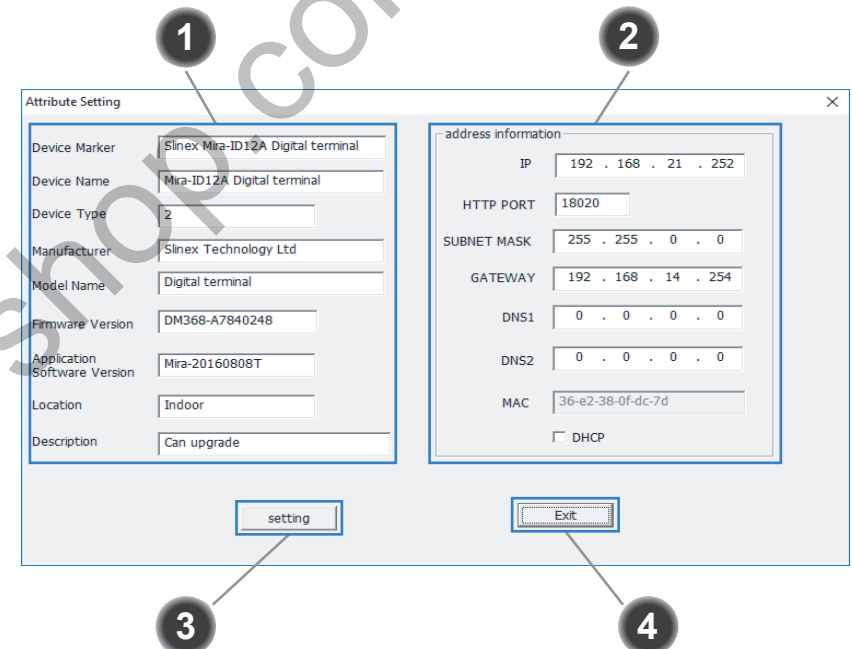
1

2

Attribute Setting

×

Device Marker Slinex Mira-ID12A Digital terminal

Device Name Mira-ID12A Digital terminal

Device Type 2

Manufacturer Slinex Technology Ltd

Model Name Digital terminal

Firmware Version DM368-A7840248

Application Software Version Mira-20160808T

Location Indoor

Description Can upgrade

address information

IP 192 . 168 . 21 . 252

HTTP PORT 18020

SUBNET MASK 255 . 255 . 0 . 0

GATEWAY 192 . 168 . 14 . 254

DNS1 0 . 0 . 0 . 0

DNS2 0 . 0 . 0 . 0

MAC 36-e2-38-0f-dc-7d

DHCP

setting

Exit

3

4

shop.com